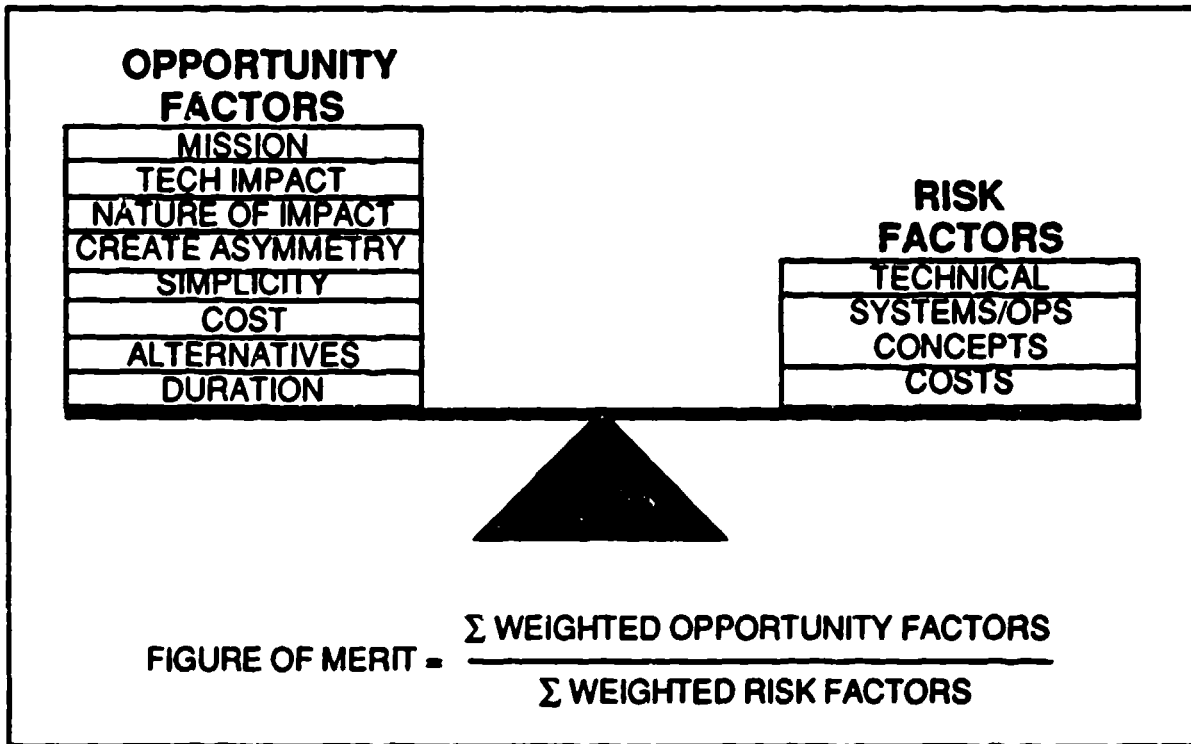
OPPORTUNITY FACTORS

MISSION
TECH IMPACT
NATURE OF IMPACT
CREATE ASYMMETRY
SIMPLICITY
COST
ALTERNATIVES
DURATION

RISK FACTORS

TECHNICAL
SYSTEMS/OPS
CONCEPTS
COSTS

FIGURE OF MERIT = $\frac{\Sigma \text{ WEIGHTED OPPORTUNITY FACTORS}}{\Sigma \text{ WEIGHTED RISK FACTORS}}$